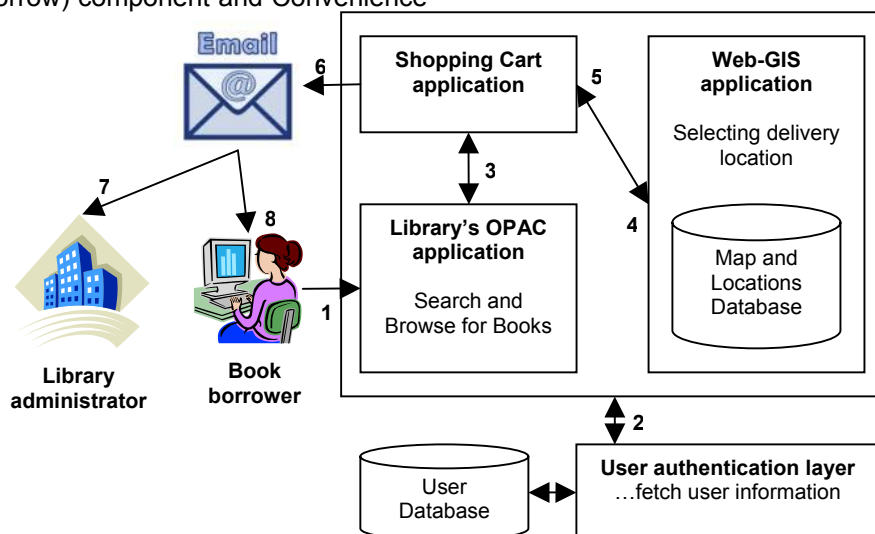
orrow) component and Convenience

Email

6

Shopping Cart application

5

Web-GIS application

Selecting delivery location

3

4

Map and Locations Database

7

8

Library's OPAC application

Search and Browse for Books

1

Library administrator

Book borrower

2

User Database

User authentication layer …fetch user information